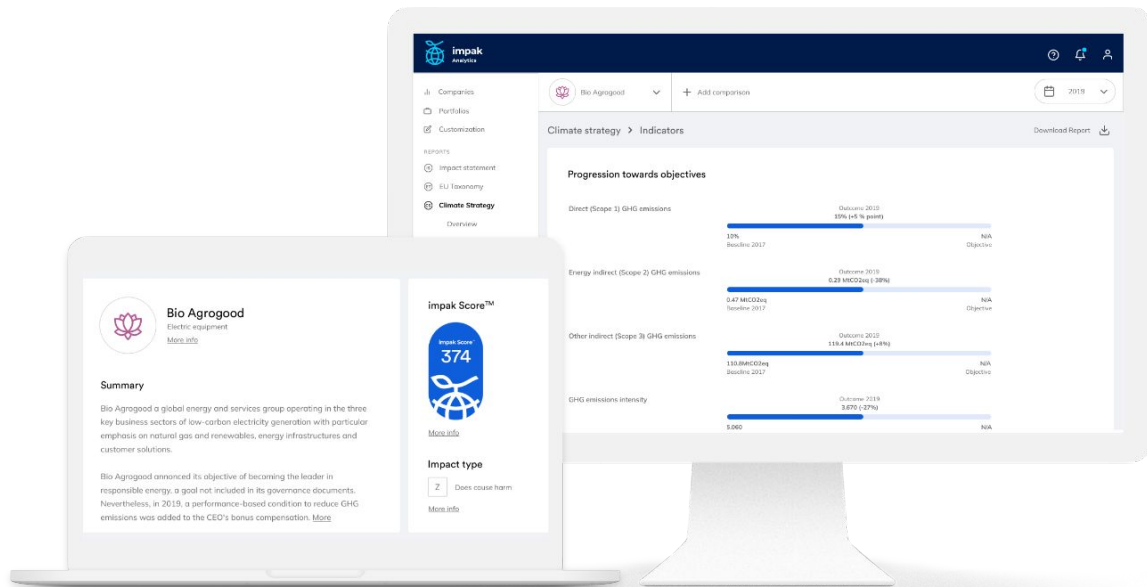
impak Analytics

Companies
Portfolios
Customization
REPORTS
Impact statement
EU Taxonomy
Climate Strategy
Overview

Bio Agrogood
+ Add comparison
2019

Climate strategy > Indicators
Download Report

Progression towards objectives

Direct (Scope 1) GHG emissions
Outcome 2019
15% (+5 % point)
10%
Baseline 2017
N/A
Objective

Energy indirect (Scope 2) GHG emissions
Outcome 2019
0.23 MtCO2eq (-38%)
0.47 MtCO2eq
Baseline 2017
N/A
Objective

Other indirect (Scope 3) GHG emissions
Outcome 2019
119.4 MtCO2eq (+8%)
110.8MtCO2eq
Baseline 2017
N/A
Objective

GHG emissions intensity
Outcome 2019
3.670 (-27%)
5.060
N/A

Bio Agrogood
Electric equipment
More info

Summary
Bio Agrogood a global energy and services group operating in the three key business sectors of low-carbon electricity generation with particular emphasis on natural gas and renewables, energy infrastructures and customer solutions.

Bio Agrogood announced its objective of becoming the leader in responsible energy, a goal not included in its governance documents. Nevertheless, in 2019, a performance-based condition to reduce GHG emissions was added to the CEO's bonus compensation. More

impak Score™
impak Score
374
More info

Impact type
Z Does cause harm
More info